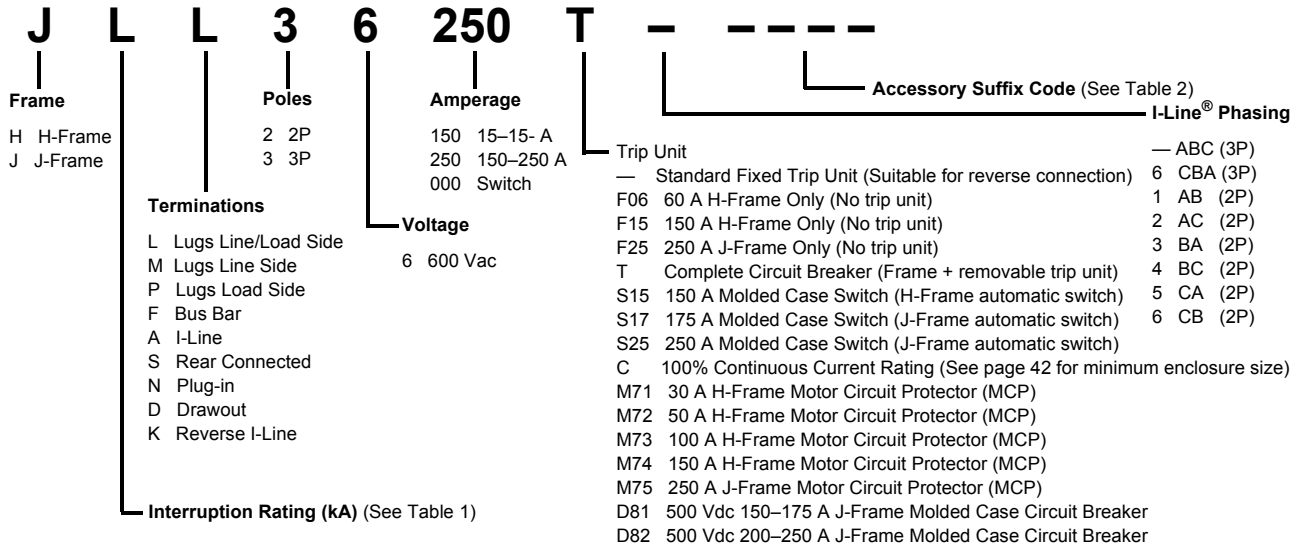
J L L 3 6 250 T – ––––

Accessory Suffix Code (See Table 2)

I-Line® Phasing

— ABC (3P)
6 CBA (3P)
1 AB (2P)
2 AC (2P)
3 BA (2P)
4 BC (2P)
5 CA (2P)
6 CB (2P)

Frame
H H-Frame
J J-Frame

Poles
2 2P
3 3P

Amperage
150 15–15- A
250 150–250 A
000 Switch

Terminations
L Lugs Line/Load Side
M Lugs Line Side
P Lugs Load Side
F Bus Bar
A I-Line
S Rear Connected
N Plug-in
D Drawout
K Reverse I-Line

Voltage
6 600 Vac

Trip Unit
— Standard Fixed Trip Unit (Suitable for reverse connection)
F06 60 A H-Frame Only (No trip unit)
F15 150 A H-Frame Only (No trip unit)
F25 250 A J-Frame Only (No trip unit)
T Complete Circuit Breaker (Frame + removable trip unit)
S15 150 A Molded Case Switch (H-Frame automatic switch)
S17 175 A Molded Case Switch (J-Frame automatic switch)
S25 250 A Molded Case Switch (J-Frame automatic switch)
C 100% Continuous Current Rating (See page 42 for minimum enclosure size)
M71 30 A H-Frame Motor Circuit Protector (MCP)
M72 50 A H-Frame Motor Circuit Protector (MCP)
M73 100 A H-Frame Motor Circuit Protector (MCP)
M74 150 A H-Frame Motor Circuit Protector (MCP)
M75 250 A J-Frame Motor Circuit Protector (MCP)
D81 500 Vdc 150–175 A J-Frame Molded Case Circuit Breaker
D82 500 Vdc 200–250 A J-Frame Molded Case Circuit Breaker

Interruption Rating (kA) (See Table 1)